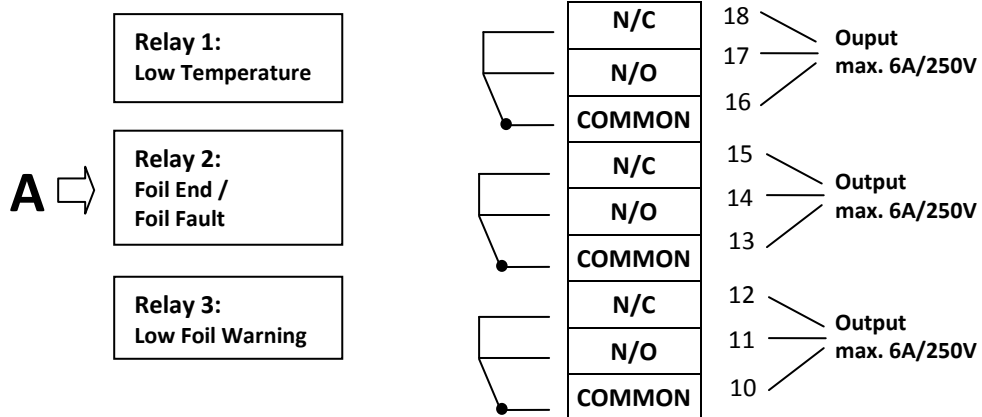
Relay 1:
Low Temperature

A

Relay 2:
Foil End /
Foil Fault

Relay 3:
Low Foil Warning

N/C
N/O
COMMON
N/C
N/O
COMMON
N/C
N/O
COMMON

18
17
16
Ouput
max. 6A/250V

15
14
13
Output
max. 6A/250V

12
11
10
Output
max. 6A/250V